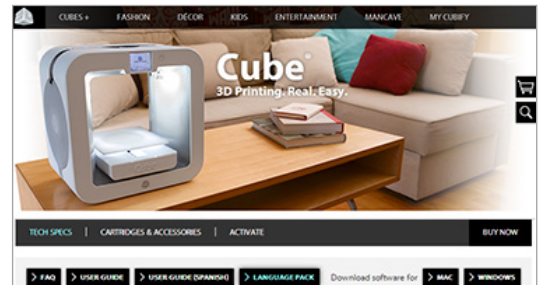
CUBES + FASHION DÉCOR KIDS ENTERTAINMENT MANCAVE MY CUBIFY

Cube®
3D Printing. Real. Easy.

TECH SPECS | CARTRIDGES & ACCESSORIES | ACTIVATE BUY NOW

FAQ USER GUIDE USER GUIDE (SPANISH) LANGUAGE PACK Download software for MAC WINDOWS